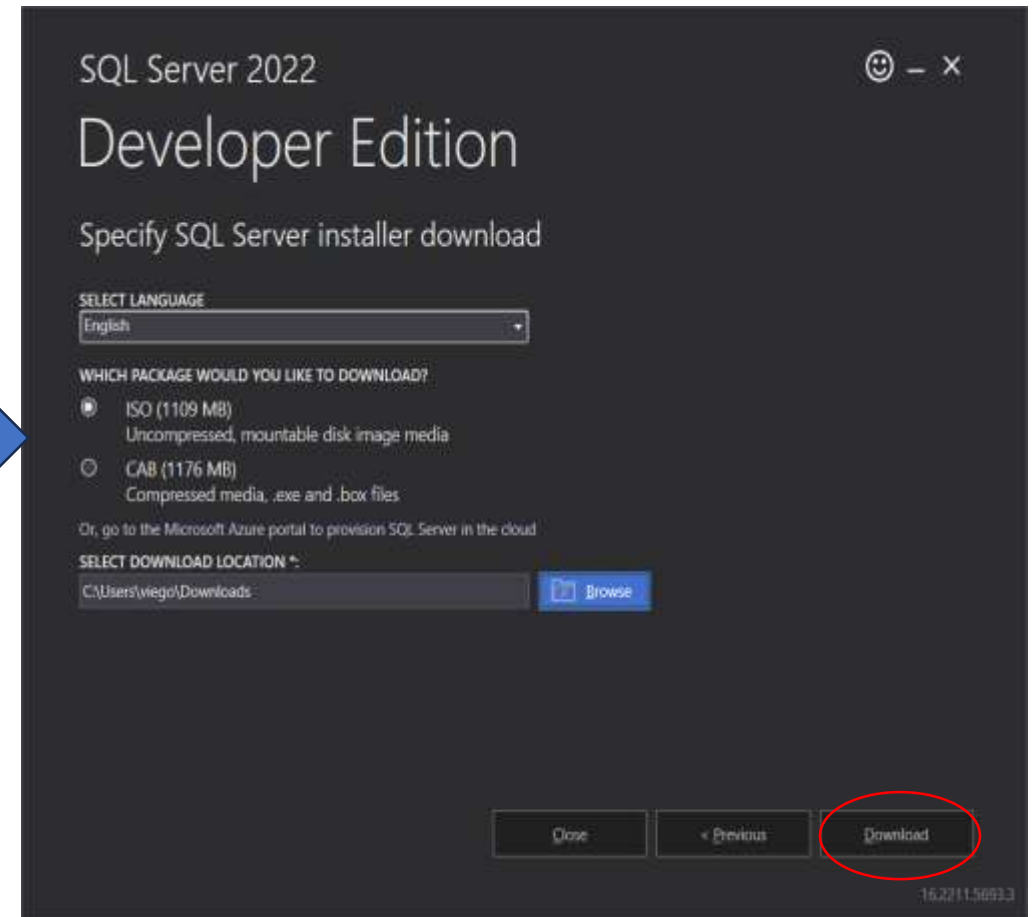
SQL Server 2022

☺ – ×

Developer Edition

Specify SQL Server installer download

SELECT LANGUAGE

English

WHICH PACKAGE WOULD YOU LIKE TO DOWNLOAD?

ISO (1109 MB)
Uncompressed, mountable disk image media

CAB (1176 MB)
Compressed media, .exe and .box files

Or, go to the Microsoft Azure portal to provision SQL Server in the cloud

SELECT DOWNLOAD LOCATION *:

C:\Users\viego\Downloads

Browse

Close

< Previous

Download

16.2211.5693.3